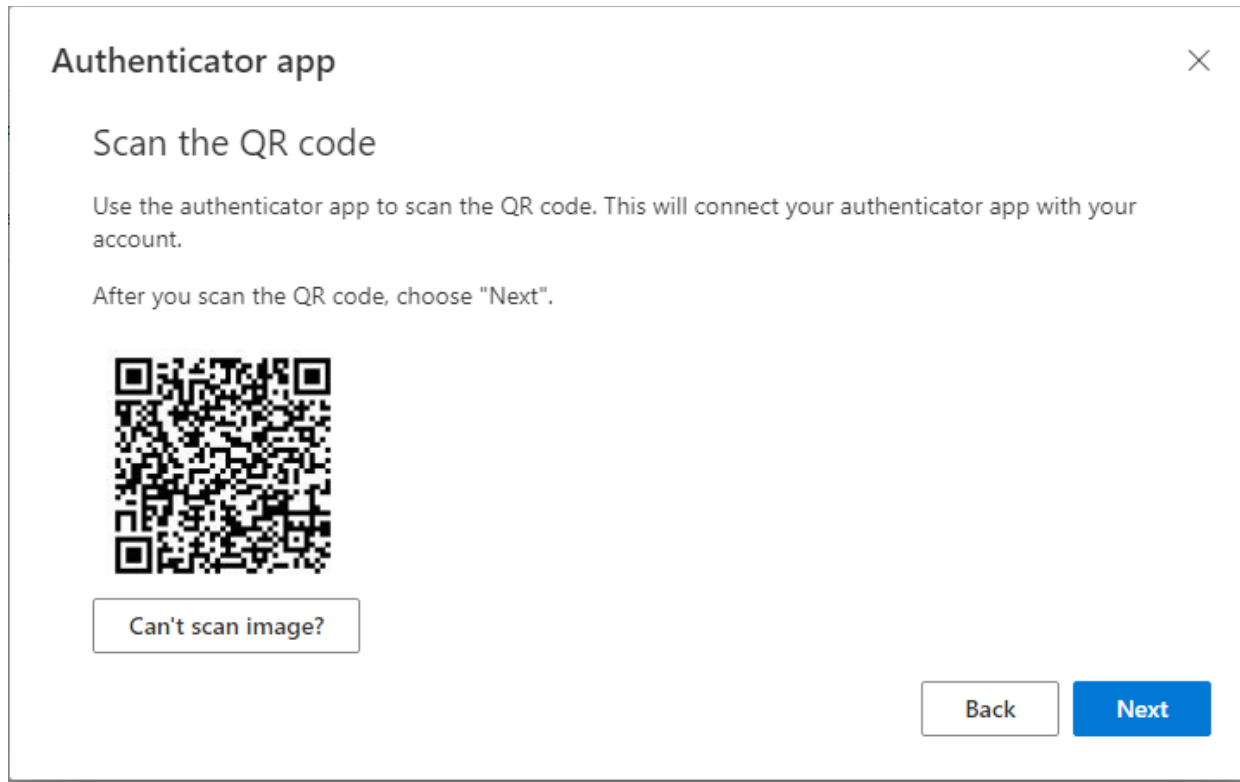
Authenticator app

×

Scan the QR code

Use the authenticator app to scan the QR code. This will connect your authenticator app with your account.

After you scan the QR code, choose "Next".

Can't scan image?

Back

Next